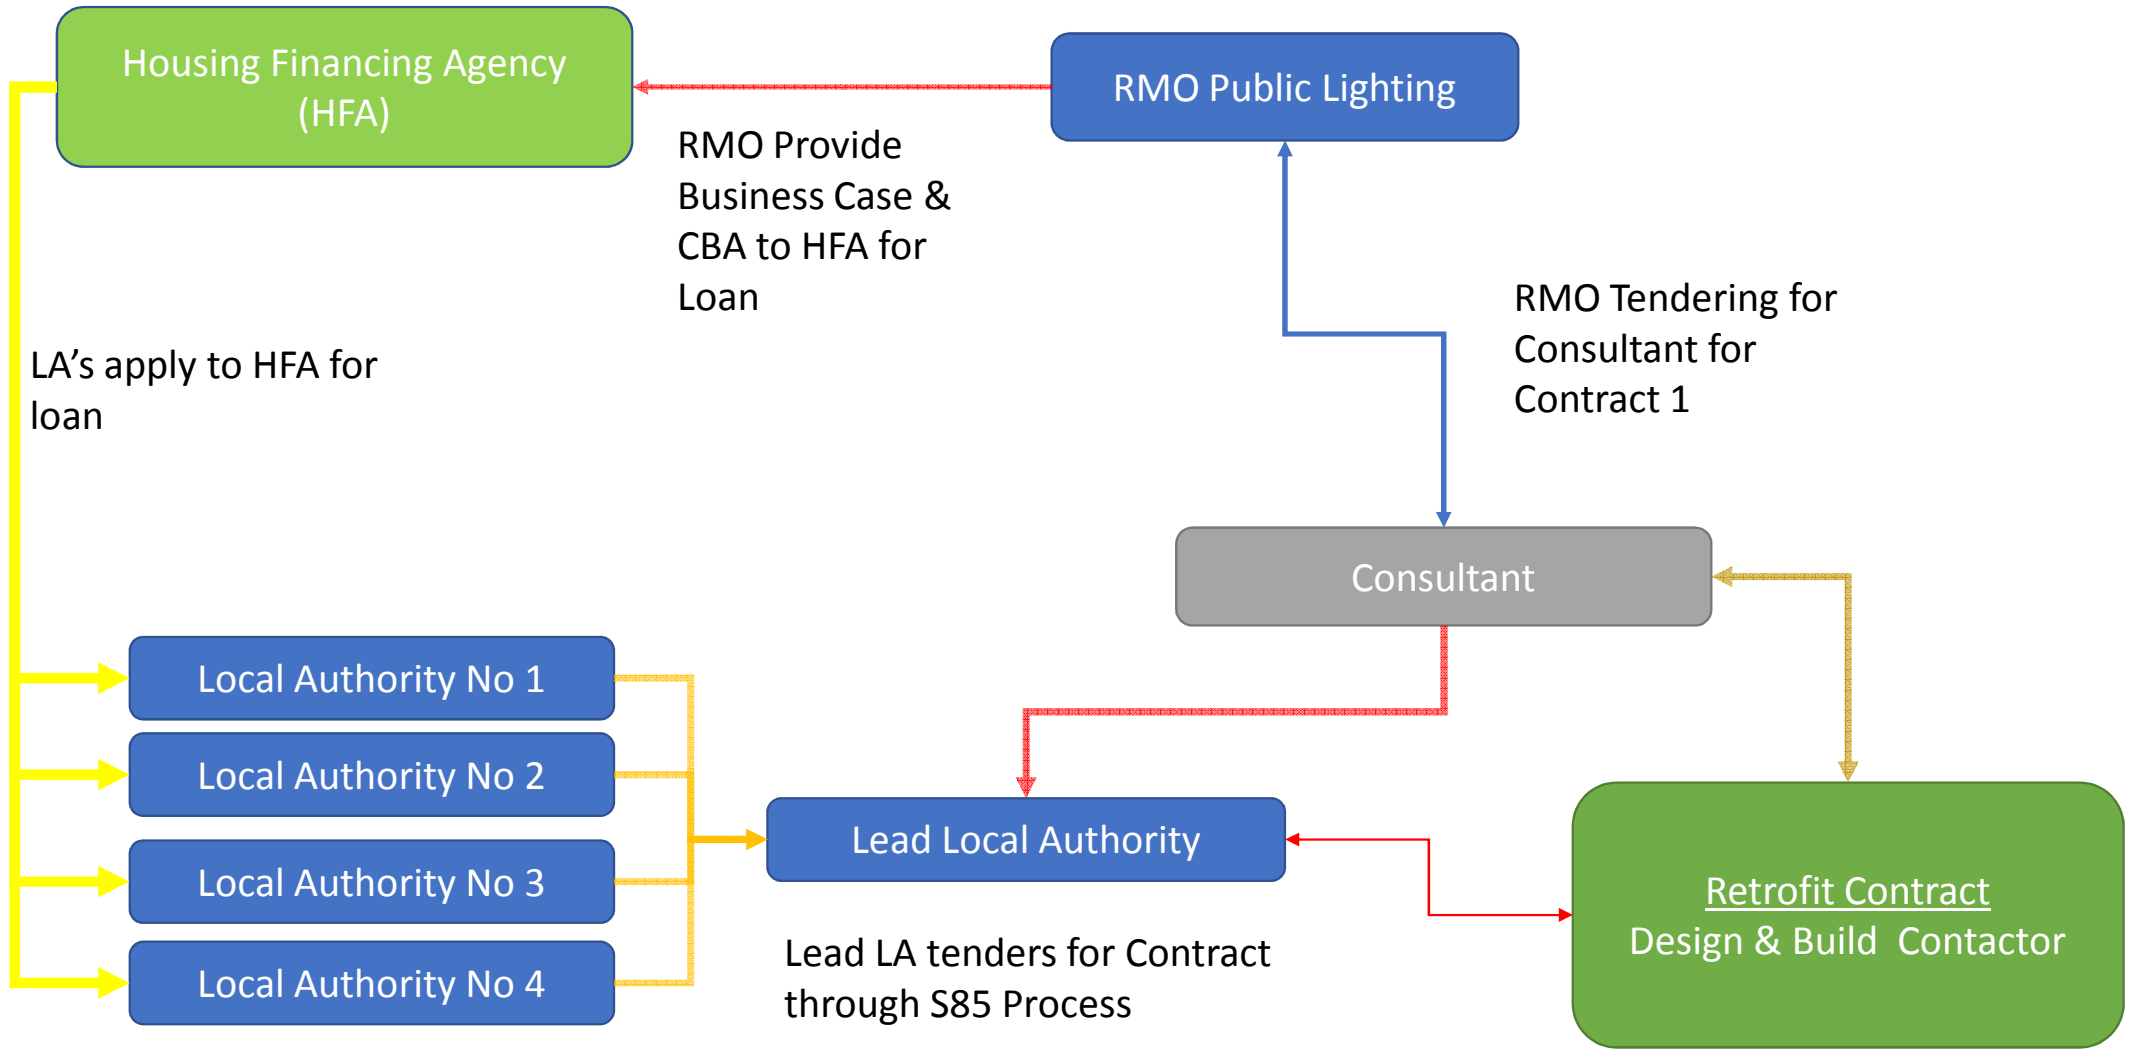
Housing Financing Agency (HFA)

RMO Public Lighting

RMO Provide Business Case & CBA to HFA for Loan

RMO Tendering for Consultant for Contract 1

LA’s apply to HFA for loan

Consultant

Local Authority No 1

Local Authority No 2

Local Authority No 3

Local Authority No 4

Lead Local Authority

Retrofit Contract
Design & Build Contactor

Lead LA tenders for Contract through S85 Process